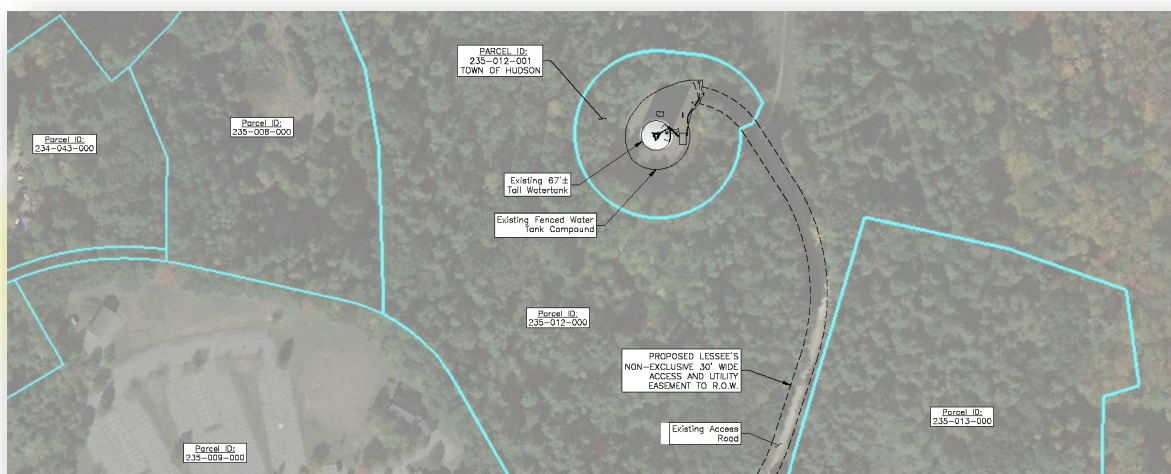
PARCEL ID:
235-012-001
TOWN OF HUDSON

Parcel ID:
234-043-000

Parcel ID:
235-008-000

Existing 67'±
Tall Watertank

Existing Fenced Water
Tank Compound

Parcel ID:
235-012-000

PROPOSED LESSEE'S
NON-EXCLUSIVE 30' WIDE
ACCESS AND UTILITY
EASEMENT TO R.O.W.

Parcel ID:
235-013-000

Existing Access
Road

Parcel ID:
235-009-000